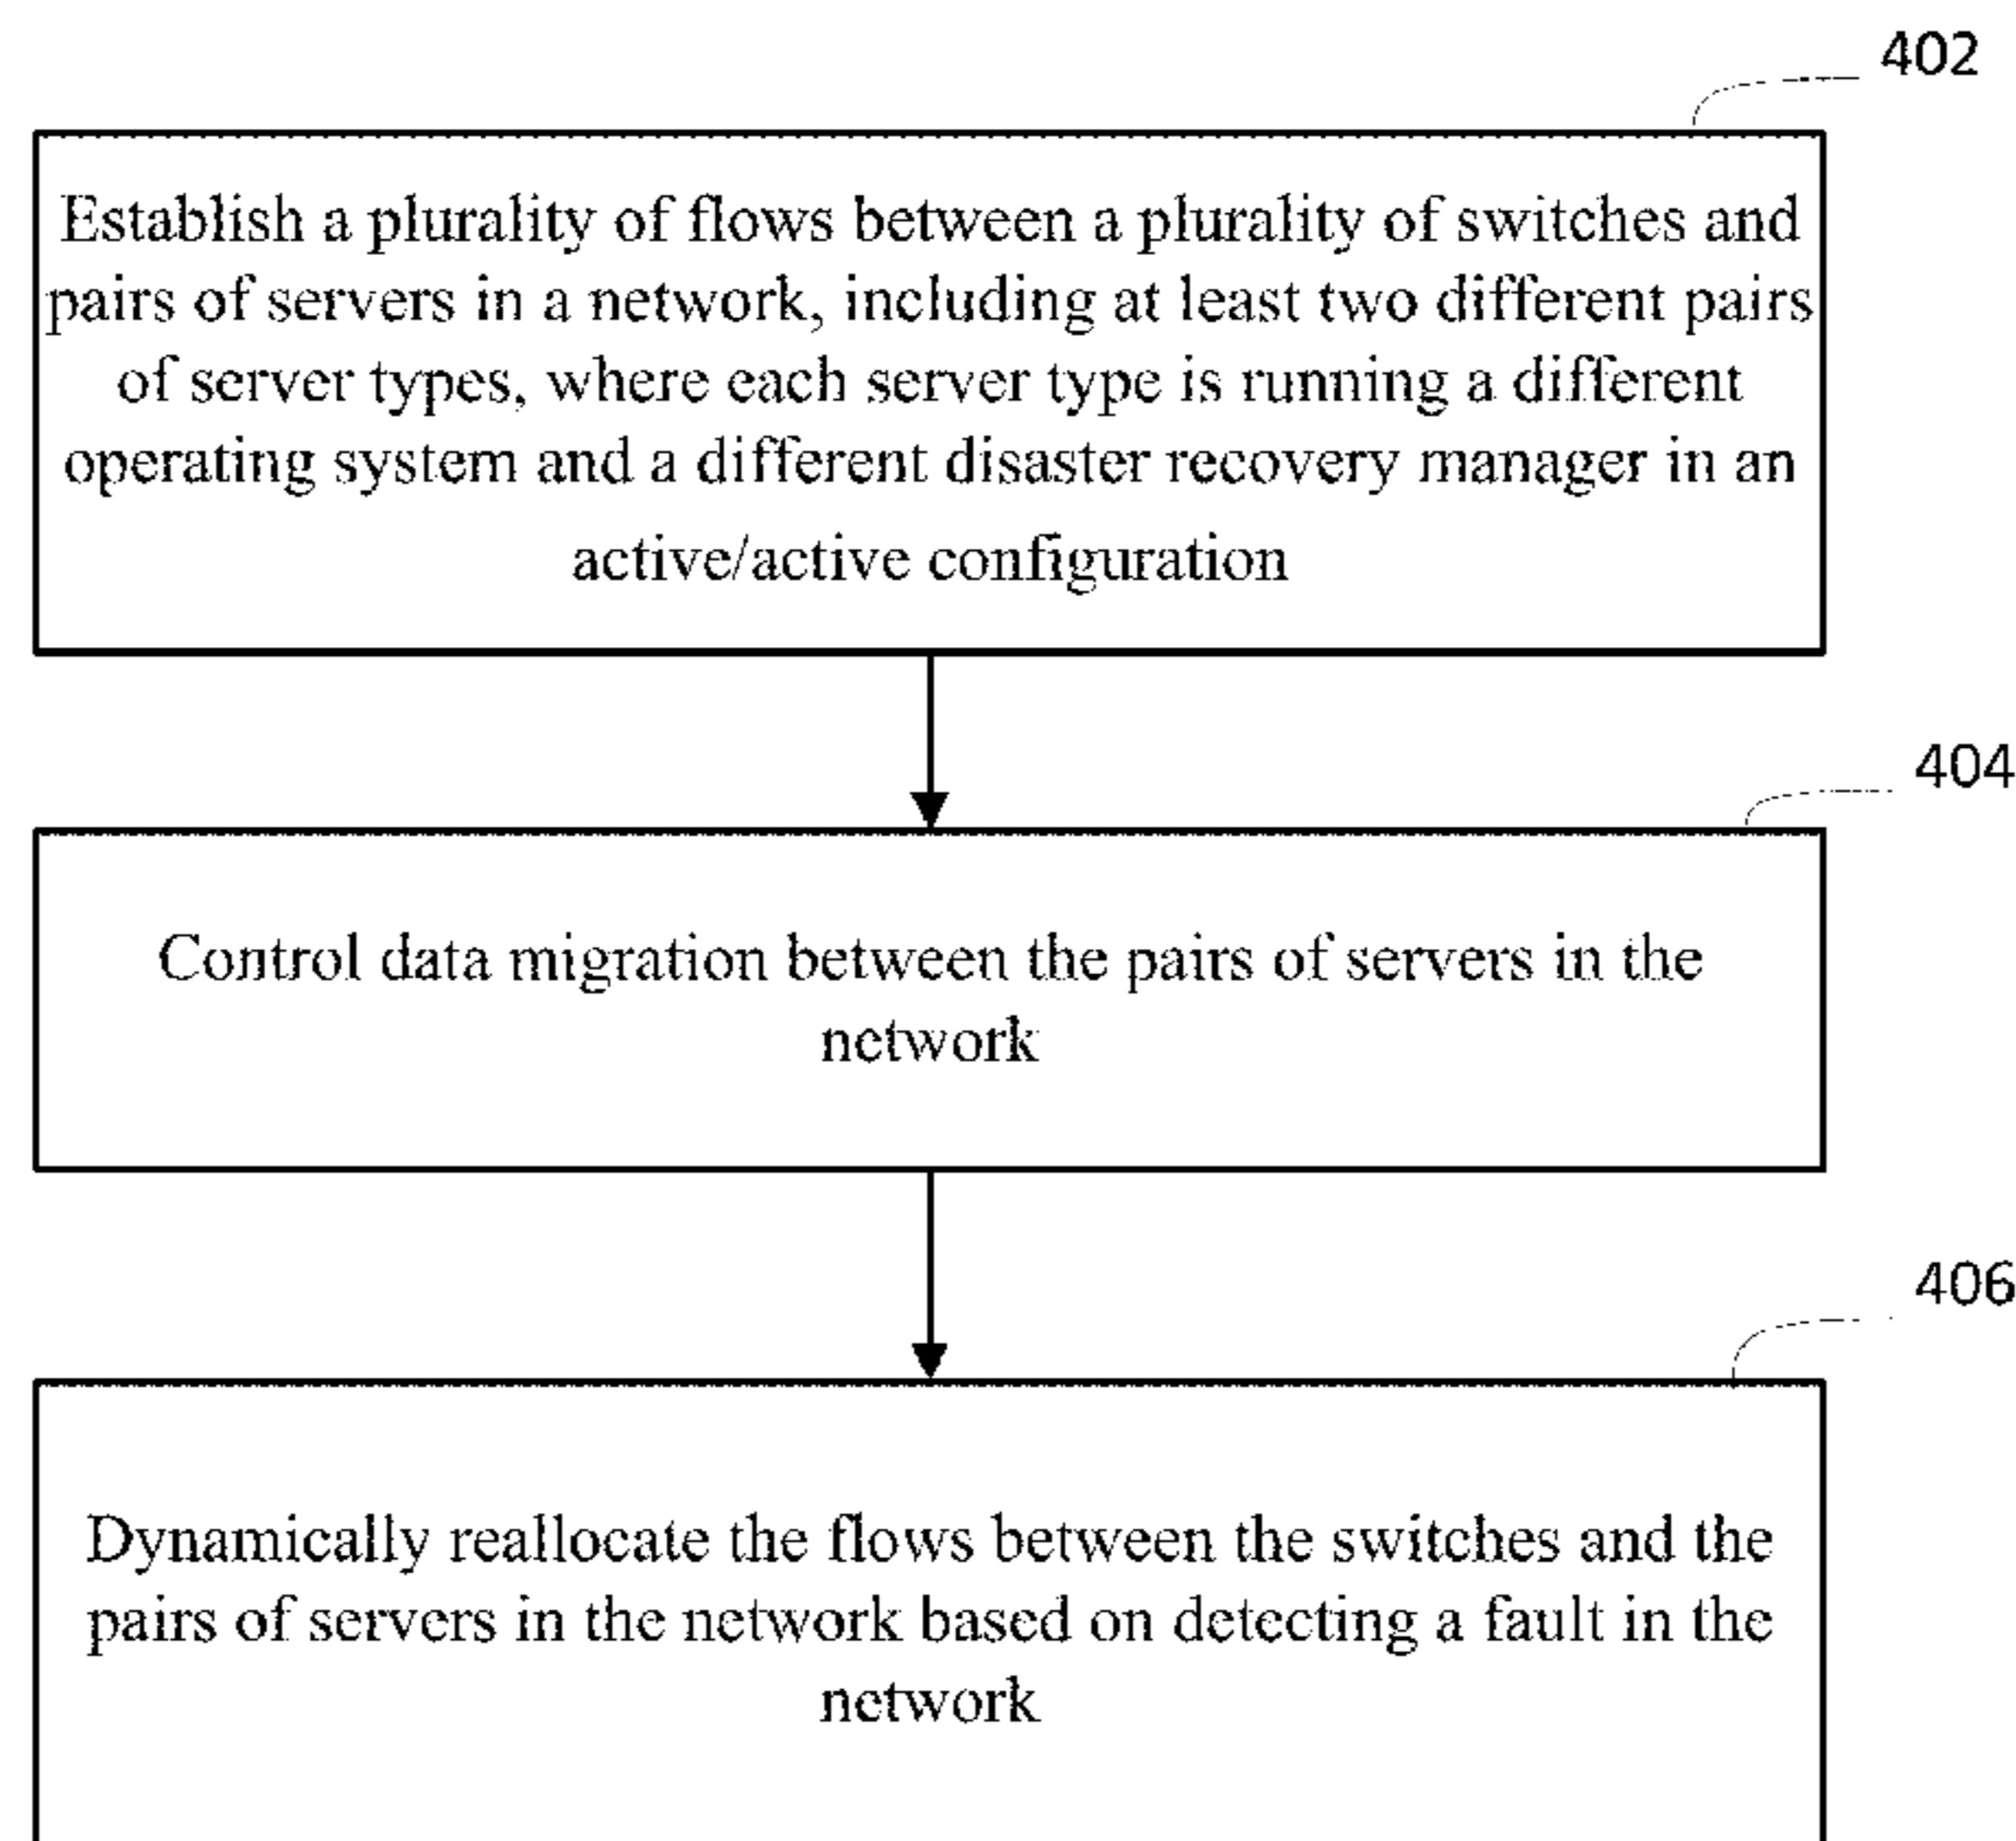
402

Establish a plurality of flows between a plurality of switches and pairs of servers in a network, including at least two different pairs of server types, where each server type is running a different operating system and a different disaster recovery manager in an active/active configuration

404

Control data migration between the pairs of servers in the network

406

Dynamically reallocate the flows between the switches and the pairs of servers in the network based on detecting a fault in the network